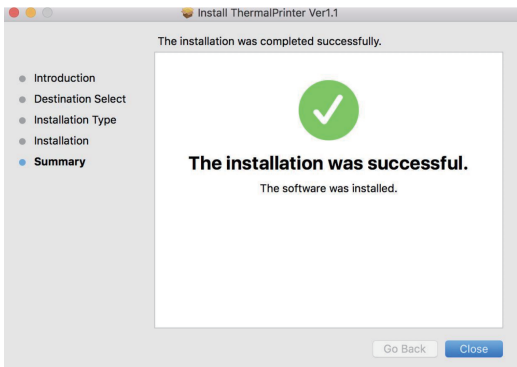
Install ThermalPrinter Ver1.1

The installation was completed successfully.

Introduction
Destination Select
Installation Type
Installation
Summary

The installation was successful.

The software was installed.

Go Back
Close